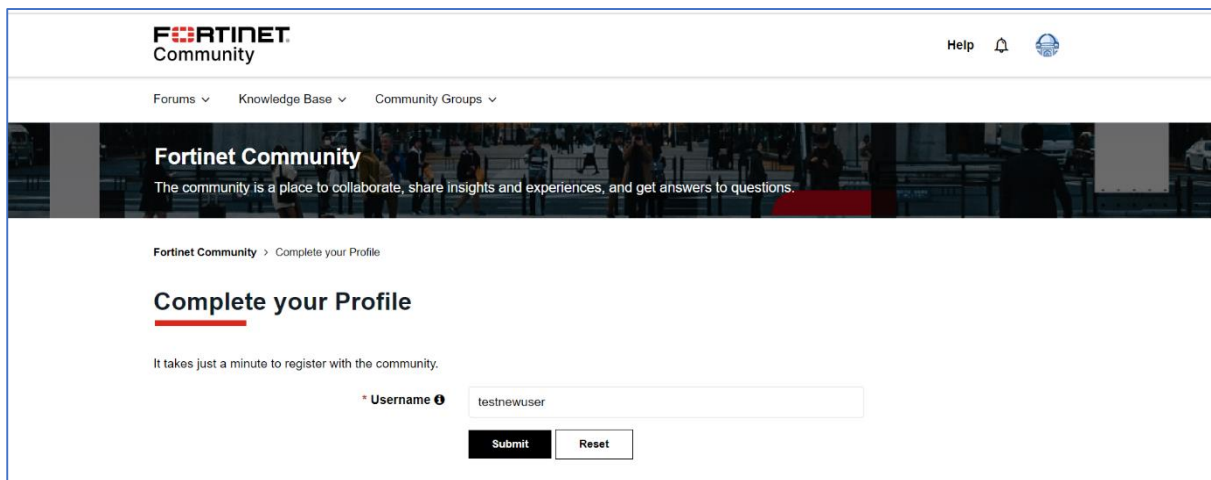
FORTINET
Community

Help

Forums ⌄ Knowledge Base ⌄ Community Groups ⌄

Fortinet Community

The community is a place to collaborate, share insights and experiences, and get answers to questions.

Fortinet Community > Complete your Profile

Complete your Profile

It takes just a minute to register with the community.

* Username

testnewuser

Submit Reset